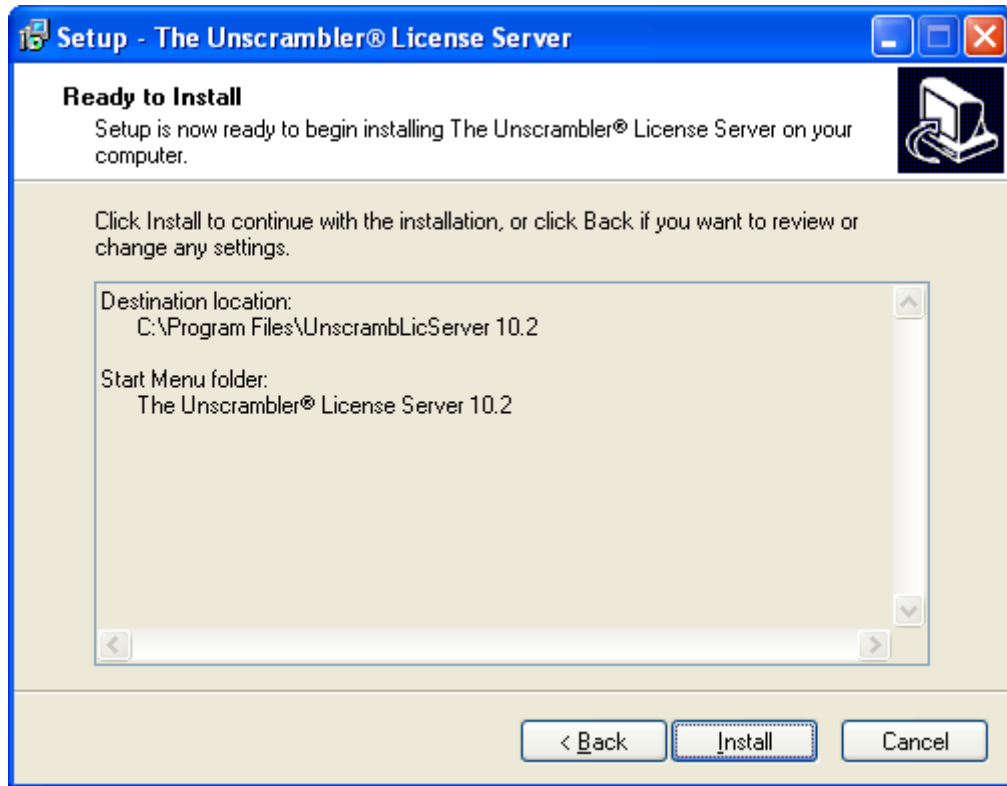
Setup - The Unscrambler® License Server

Ready to Install
Setup is now ready to begin installing The Unscrambler® License Server on your computer.

Click Install to continue with the installation, or click Back if you want to review or change any settings.

Destination location:
C:\Program Files\UnscrambLicServer 10.2

Start Menu folder:
The Unscrambler® License Server 10.2

< Back
Install
Cancel